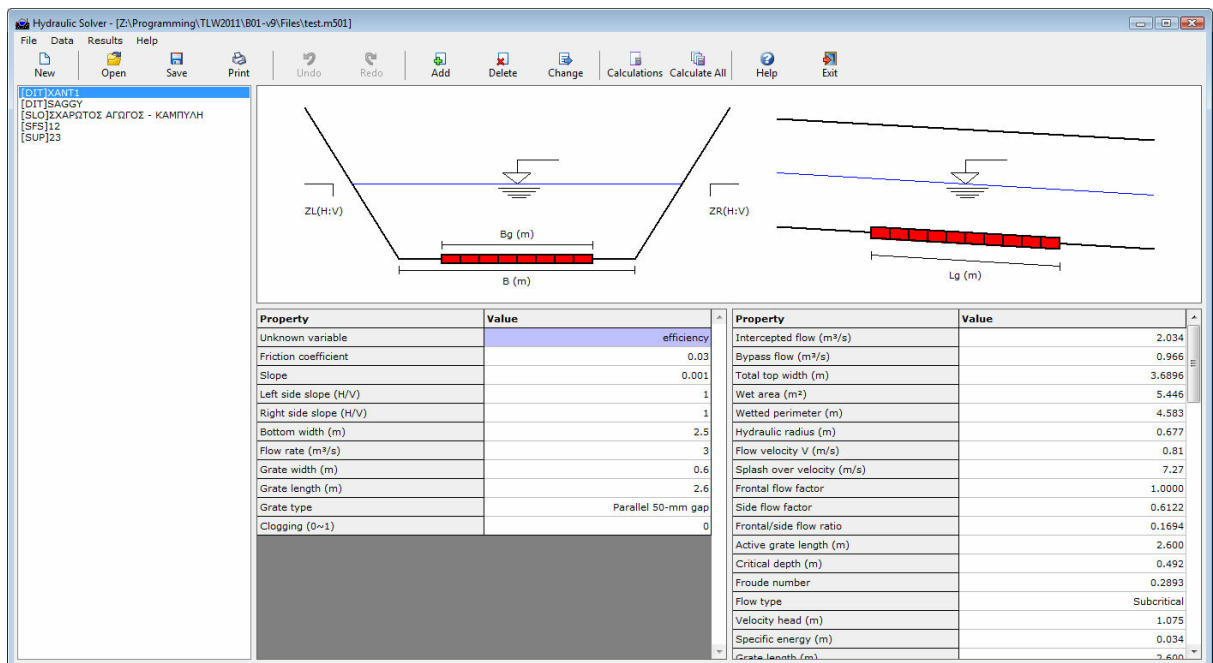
Hydraulic Solver - [Z:\Programming\TLW2011\B01-v9\Files\test.m501]

File Data Results Help

New Open Save Print Undo Redo Add Delete Change Calculations Calculate All Help Exit

[DIT]XANT1
[DIT]SAGGY
[SLO]ΣΧΑΡΩΤΟΣ ΑΓΩΓΟΣ - ΚΑΜΠΥΛΗ
[SFS]12
[SUP]23

ZL(H:V)
ZR(H:V)
Bg (m)
B (m)
Lg (m)

| Property | Value |
|---|---|
| Unknown variable | efficiency |
| Friction coefficient | 0.03 |
| Slope | 0.001 |
| Left side slope (H/V) | 1 |
| Right side slope (H/V) | 1 |
| Bottom width (m) | 2.5 |
| Flow rate (m³/s) | 3 |
| Grate width (m) | 0.6 |
| Grate length (m) | 2.6 |
| Grate type | Parallel 50-mm gap |
| Clogging (0~1) | 0 |

| Property | Value |
|---|---|
| Intercepted flow (m³/s) | 2.034 |
| Bypass flow (m³/s) | 0.966 |
| Total top width (m) | 3.6896 |
| Wet area (m²) | 5.446 |
| Wetted perimeter (m) | 4.583 |
| Hydraulic radius (m) | 0.677 |
| Flow velocity V (m/s) | 0.81 |
| Splash over velocity (m/s) | 7.27 |
| Frontal flow factor | 1.0000 |
| Side flow factor | 0.6122 |
| Frontal/side flow ratio | 0.1694 |
| Active grate length (m) | 2.600 |
| Critical depth (m) | 0.492 |
| Froude number | 0.2893 |
| Flow type | Subcritical |
| Velocity head (m) | 1.075 |
| Specific energy (m) | 0.034 |
| Grate length (m) | 2.600 |